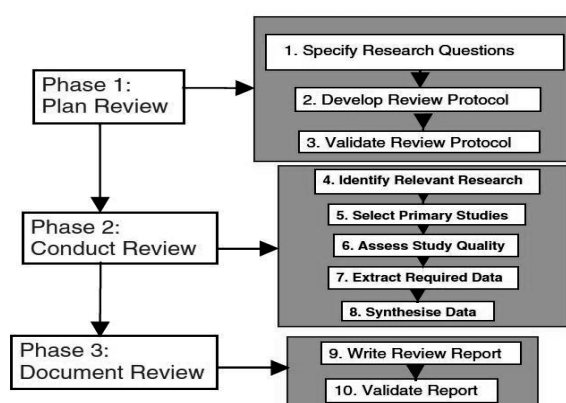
Phase 1: Plan Review

1. Specify Research Questions

2. Develop Review Protocol

3. Validate Review Protocol

Phase 2: Conduct Review

4. Identify Relevant Research

5. Select Primary Studies

6. Assess Study Quality

7. Extract Required Data

8. Synthesise Data

Phase 3: Document Review

9. Write Review Report

10. Validate Report